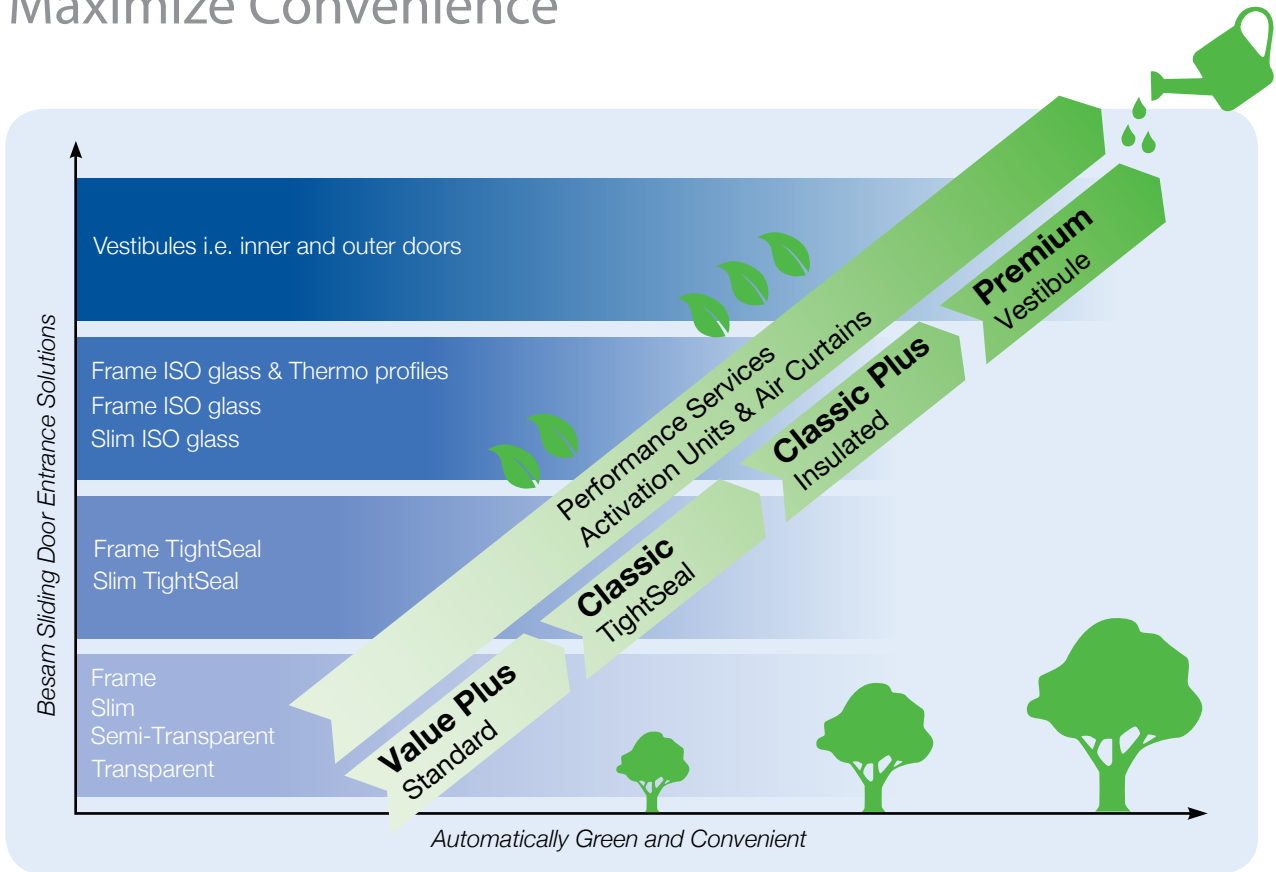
Maximize Convenience

Vestibules i.e. inner and outer doors

Frame ISO glass & Thermo profiles
Frame ISO glass
Slim ISO glass

Frame TightSeal
Slim TightSeal

Frame
Slim
Semi-Transparent
Transparent

Performance Services
Activation Units & Air Curtains

Premium
Vestibule

Classic Plus
Insulated

Classic
TightSeal

Value Plus
Standard

Besam Sliding Door Entrance Solutions

Automatically Green and Convenient